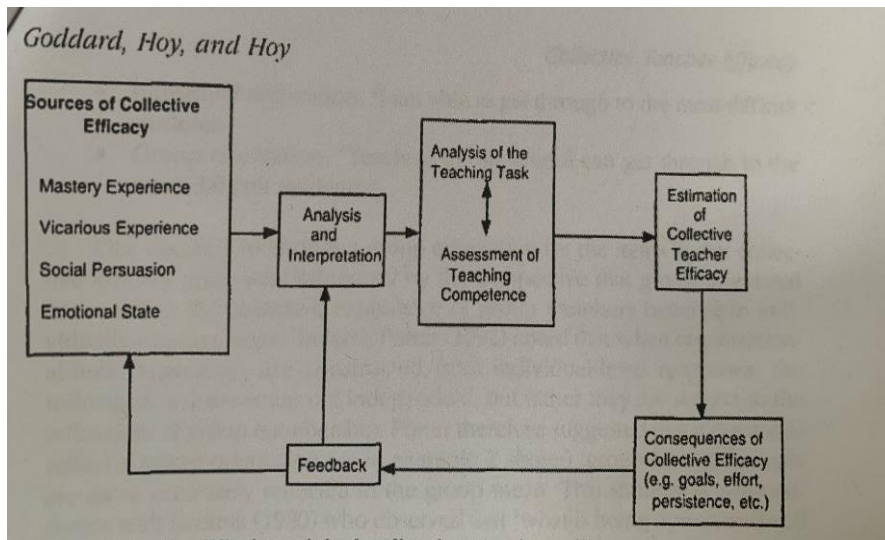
Goddard, Hoy, and Hoy

Sources of Collective Efficacy

Mastery Experience

Vicarious Experience

Social Persuasion

Emotional State

Analysis and Interpretation

Analysis of the Teaching Task

Assessment of Teaching Competence

Estimation of Collective Teacher Efficacy

Consequences of Collective Efficacy (e.g. goals, effort, persistence, etc.)

Feedback